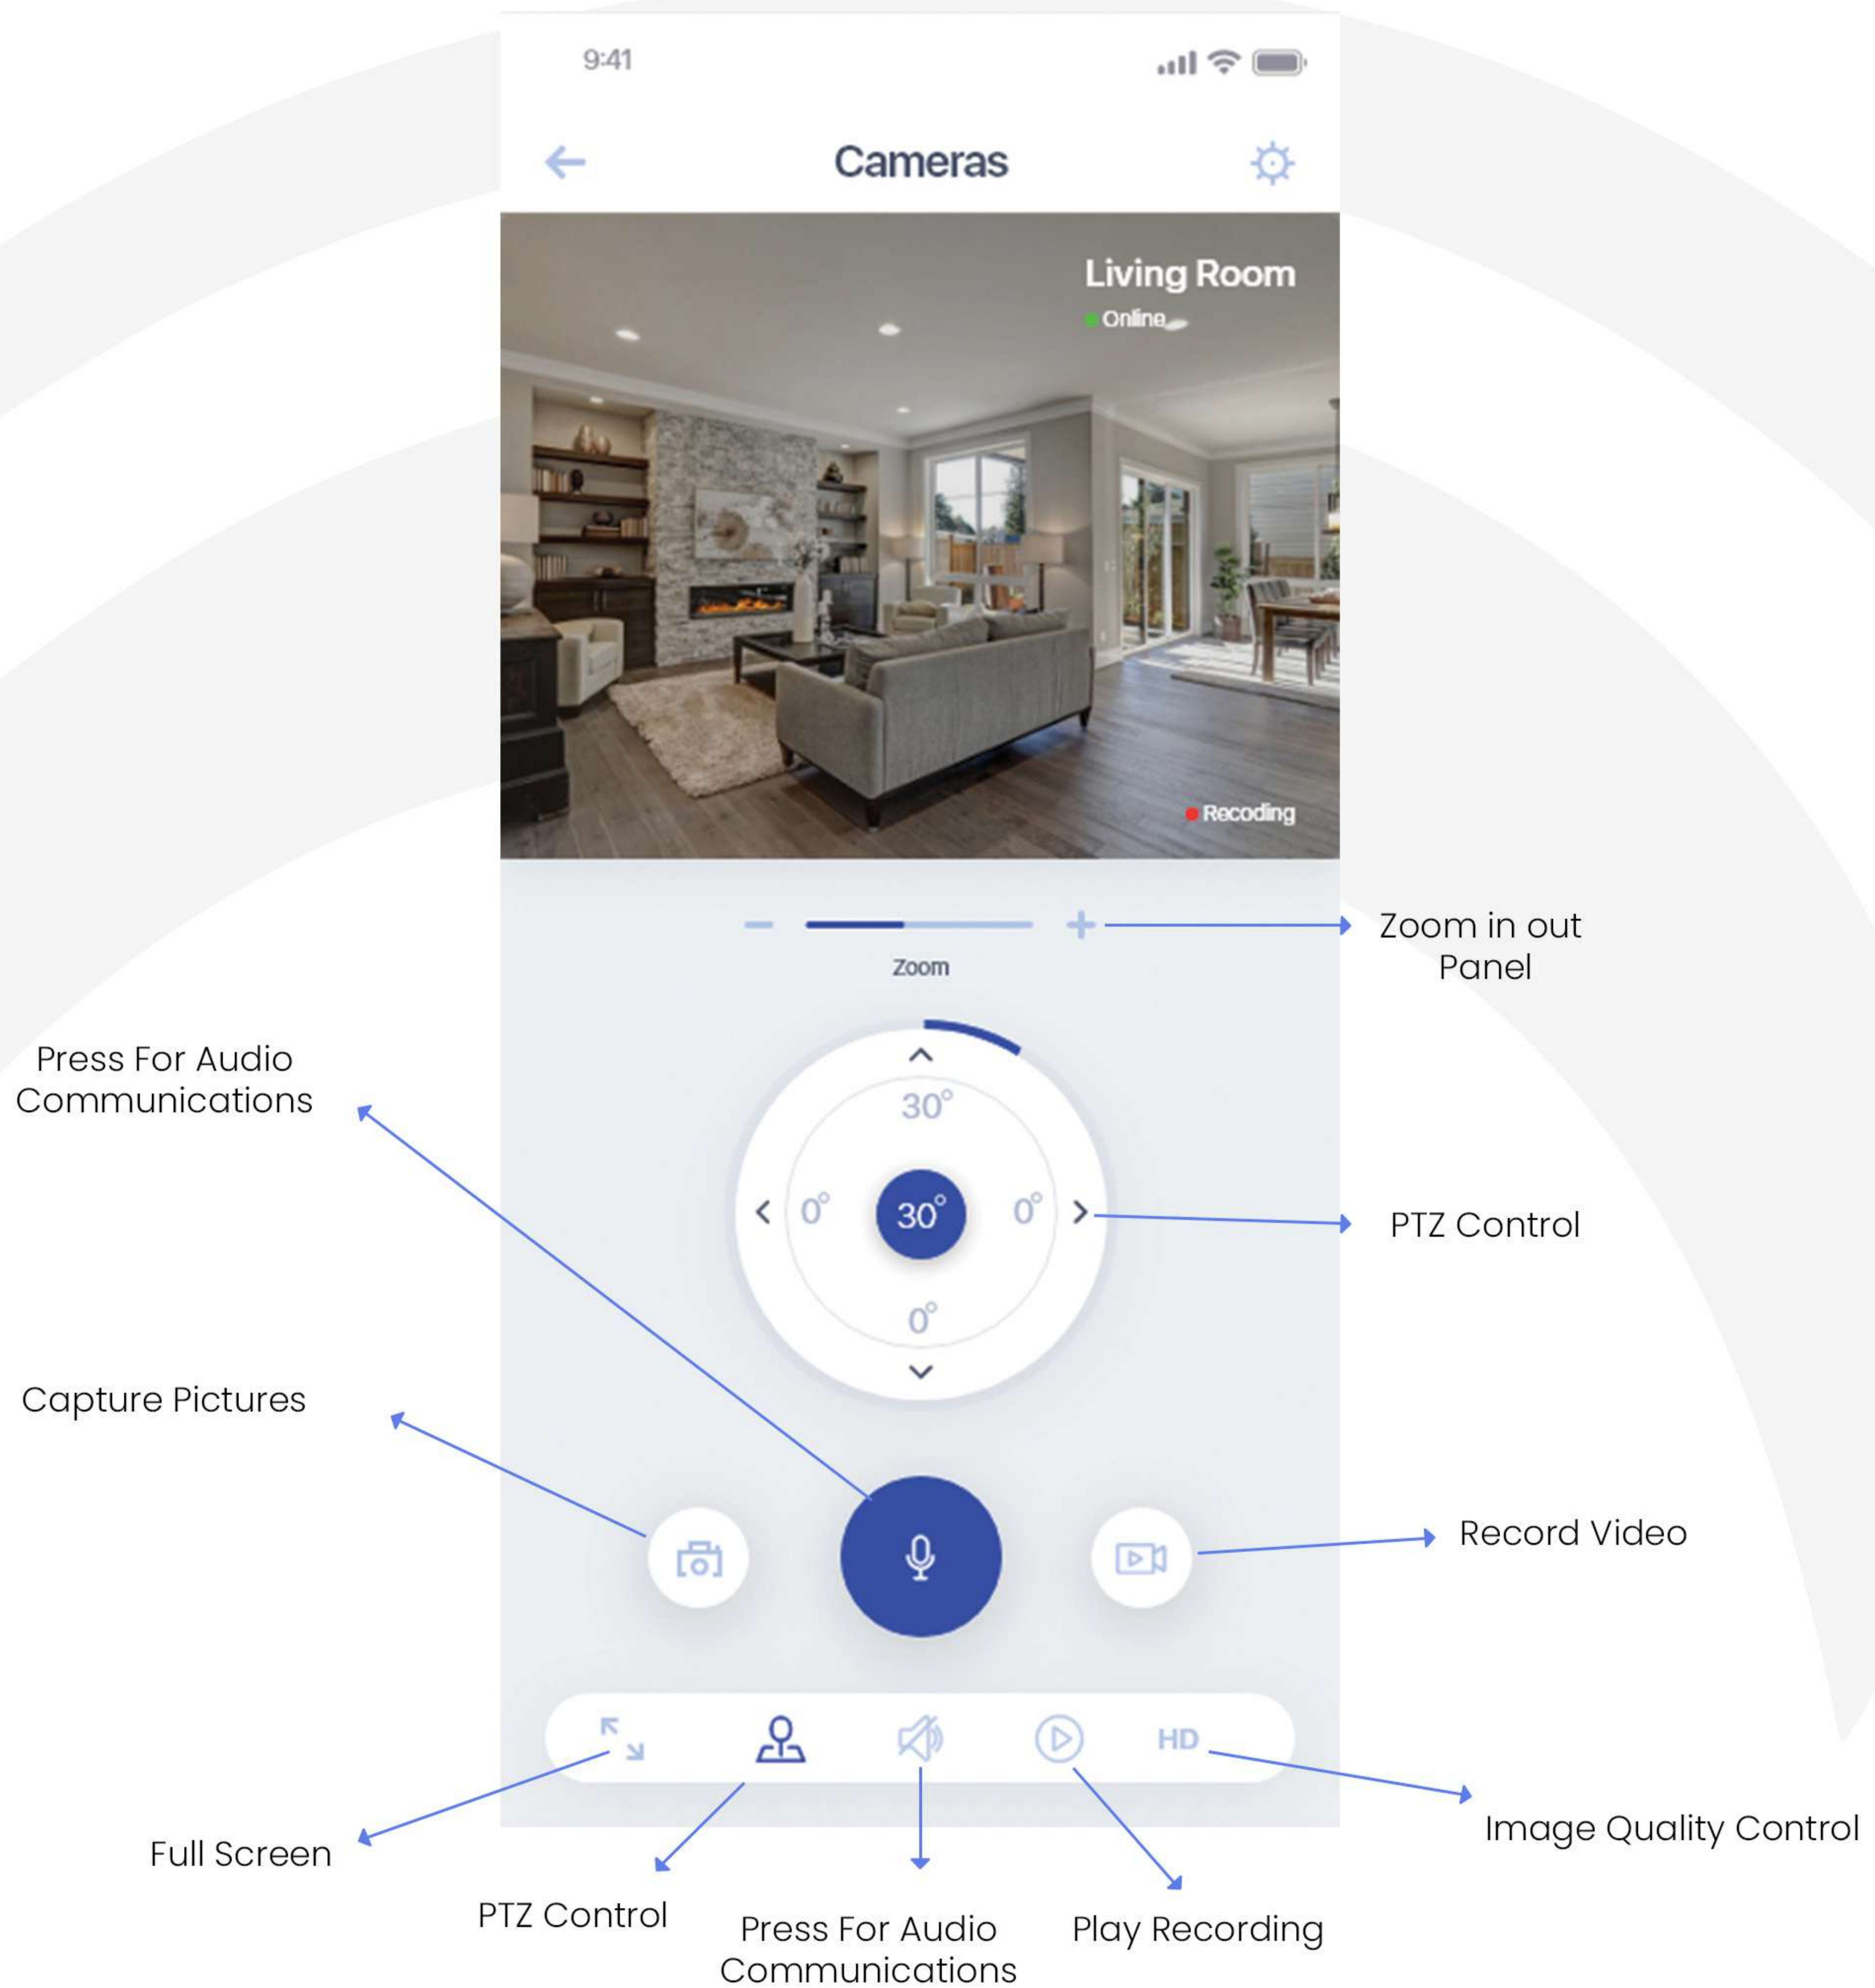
9:41

Cameras

Living Room
Online

Recoding

Zoom

Zoom in out Panel

Press For Audio Communications

30°

0°

30°

0°

0°

PTZ Control

Capture Pictures

Record Video

HD

Full Screen

PTZ Control

Press For Audio Communications

Play Recording

Image Quality Control